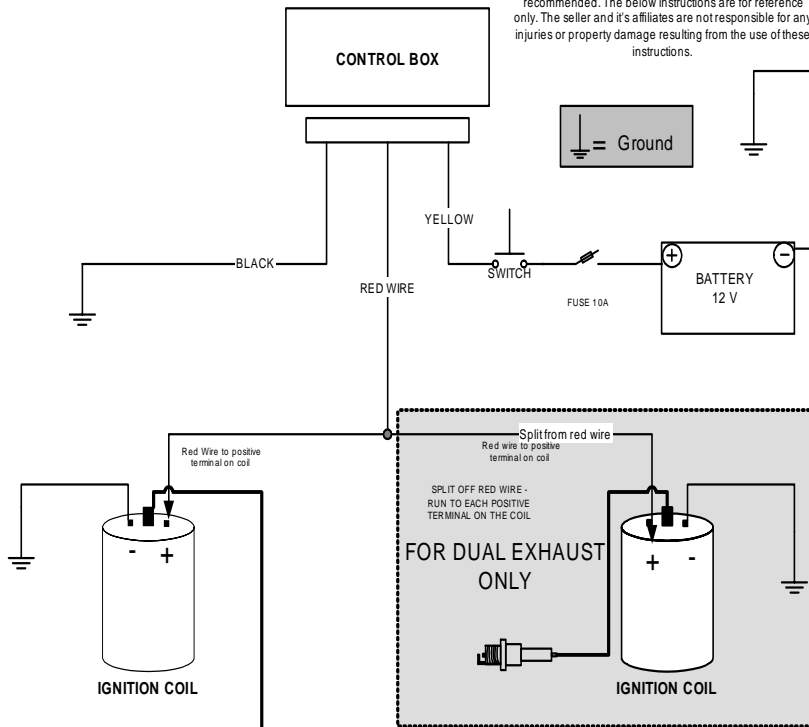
recommended. The below instructions are for reference only. The seller and it's affiliates are not responsible for any injuries or property damage resulting from the use of these instructions.

CONTROL BOX

= Ground

YELLOW

BLACK

RED WIRE

SWITCH

FUSE 10A

+

-

BATTERY
12 V

Red Wire to positive terminal on coil

Split from red wire

Red wire to positive terminal on coil

SPLIT OFF RED WIRE - RUN TO EACH POSITIVE TERMINAL ON THE COIL

FOR DUAL EXHAUST ONLY

-

+

+

-

IGNITION COIL

IGNITION COIL